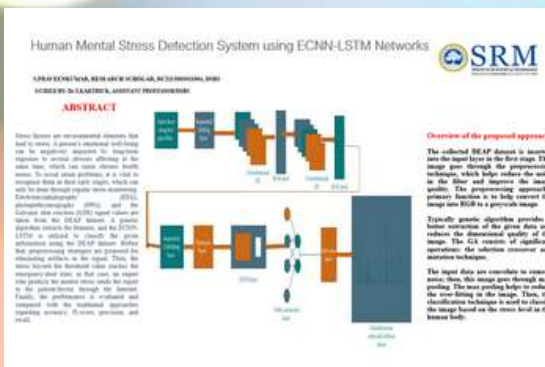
Human Mental Stress Detection System using ECNN-LSTM Networks

SRM

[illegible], RESEARCH SCHOLAR, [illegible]

GUIDED BY: Dr. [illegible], ASSISTANT PROFESSOR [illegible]

ABSTRACT

Stress factors are environmental elements that lead to stress. A person's emotional well-being can be negatively impacted by long-term exposure to several stresses affecting at the same time, which can cause chronic health issues. To avoid stress problems, it is vital to recognize them in their early stages, which can only be done through regular stress monitoring. Electroencephalography (EEG), photoplethysmography (PPG), and the Galvanic skin reaction (GSR) signal values are taken from the DEAP dataset. A genetic algorithm extracts the features, and the ECNN-LSTM is utilized to classify the given information using the DEAP dataset. Before that preprocessing strategies are proposed for eliminating artifacts in the signal. Then, the stress beyond the threshold value reaches the emergency alert state. In that case, an expert who predicts the mental stress sends the report to the patient/doctor through the Internet. Finally, the performance is evaluated and compared with the traditional approaches regarding accuracy, f1-score, precision, and recall.

Overview of the proposed approach

The collected DEAP dataset is inserted into the input layer in the first stage. The image goes through the preprocessing technique, which helps reduce the noise in the filter and improve the image quality. The preprocessing approach's primary function is to help convert the image into RGB to a grayscale image.

Typically genetic algorithm provides better extraction of the given data and reduces the dimensional quality of the image. The GA consists of significant operations: the selection crossover and mutation technique.

The input data are convolute to remove noise; then, this image goes through max pooling. The max pooling helps to reduce the over-fitting in the image. Then, the classification technique is used to classify the image based on the stress level in the human body.